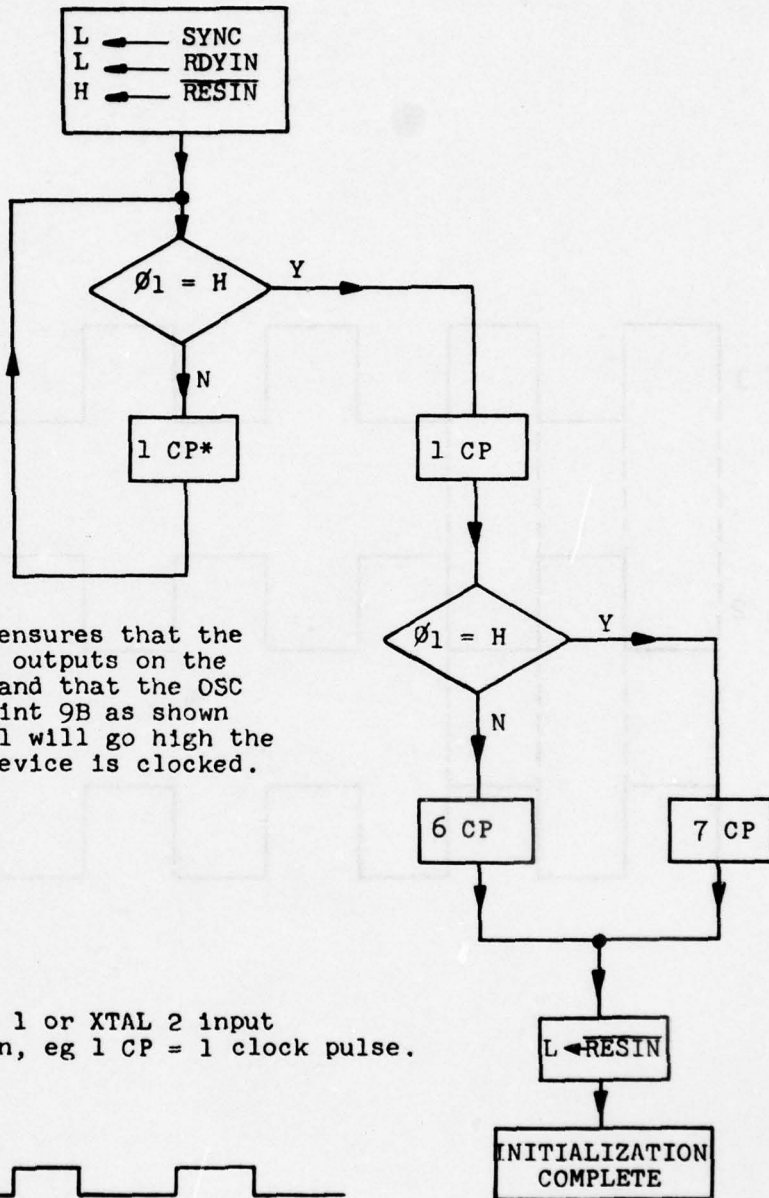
L ← SYNC
L ← RDYIN
H ← $\overline{RESIN}$

Ø1 = H

Y

N

1 CP*

1 CP

Ø1 = H

Y

N

6 CP

7 CP

L ← $\overline{RESIN}$

INITIALIZATION COMPLETE

ensures that the outputs on the and that the OSC int 9B as shown l will go high the evice is clocked.

l or XTAL 2 input n, eg l CP = l clock pulse.